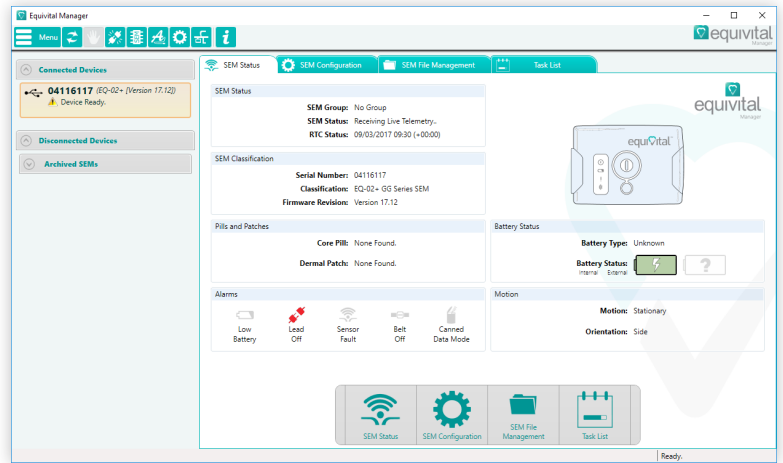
Equivital Manager

Menu

equivital
Manager

Connected Devices

04116117 (EQ-02+ [Version 17.12])
Device Ready.

Disconnected Devices

Archived SEMs

SEM Status | SEM Configuration | SEM File Management | Task List

SEM Status

SEM Group: No Group
SEM Status: Receiving Live Telemetry..
RTC Status: 09/03/2017 09:30 (+00:00)

SEM Classification

Serial Number: 04116117
Classification: EQ-02+ GG Series SEM
Firmware Revision: Version 17.12

equivital
Manager

equivital

Pills and Patches

Core Pill: None Found.
Dermal Patch: None Found.

Battery Status

Battery Type: Unknown
Battery Status:
Internal External
?

Alarms

Low Battery
Lead Off
Sensor Fault
Belt Off
Canned Data Mode

Motion

Motion: Stationary
Orientation: Side

SEM Status
SEM Configuration
SEM File Management
Task List

Ready.